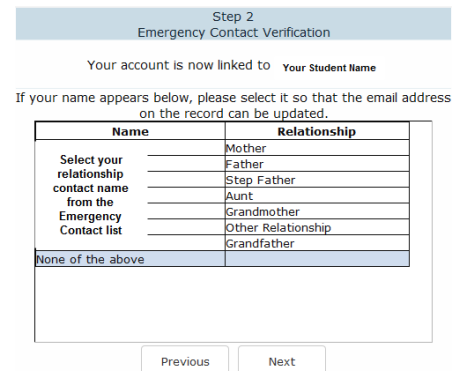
Step 2
Emergency Contact Verification

Your account is now linked to Your Student Name

If your name appears below, please select it so that the email address on the record can be updated.

| Name | Relationship |
|---|---|
| Select your relationship contact name from the Emergency Contact list | Mother |
| | Father |
| | Step Father |
| | Aunt |
| | Grandmother |
| | Other Relationship |
| | Grandfather |
| None of the above | |

Previous Next